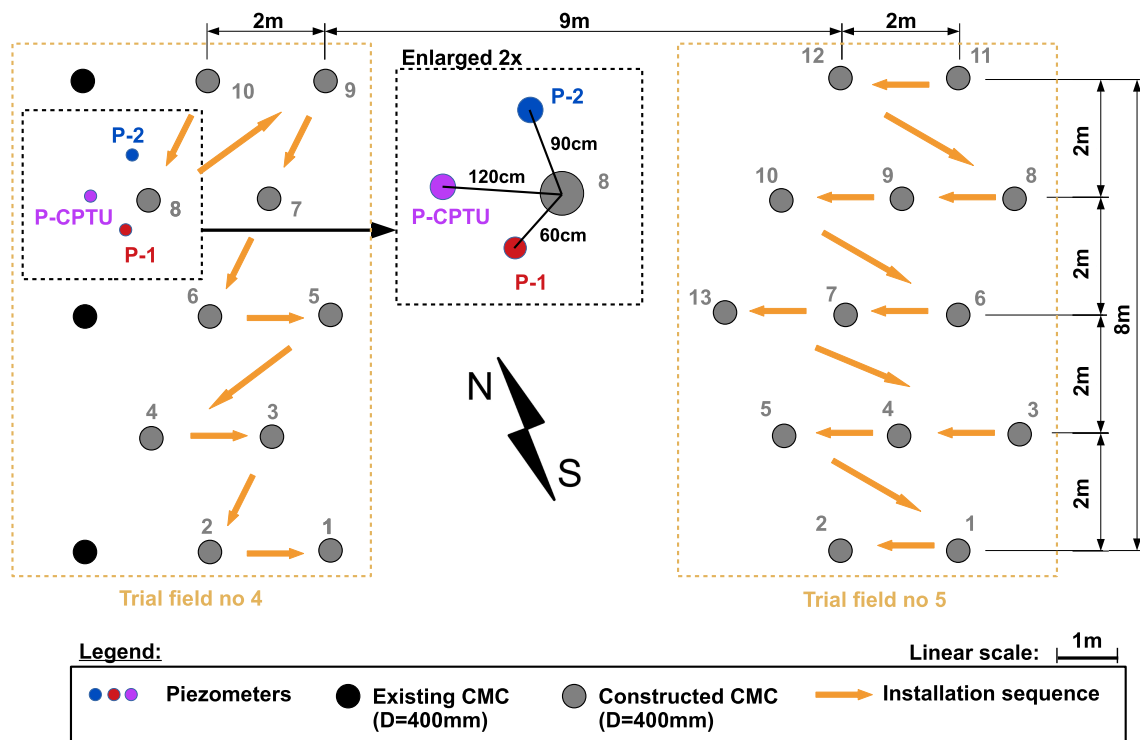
2m
9m
2m
10
9
P-2
P-CPTU
8
7
P-1
6
5
4
3
2
1
Trial field no 4
Enlarged 2x
P-2
90cm
120cm
8
P-CPTU
60cm
P-1
N
S
12
11
2m
10
9
8
2m
13
7
6
8m
2m
5
4
3
2m
2
1
Trial field no 5
Legend:
Linear scale:
1m
Piezometers
Existing CMC (D=400mm)
Constructed CMC (D=400mm)
Installation sequence